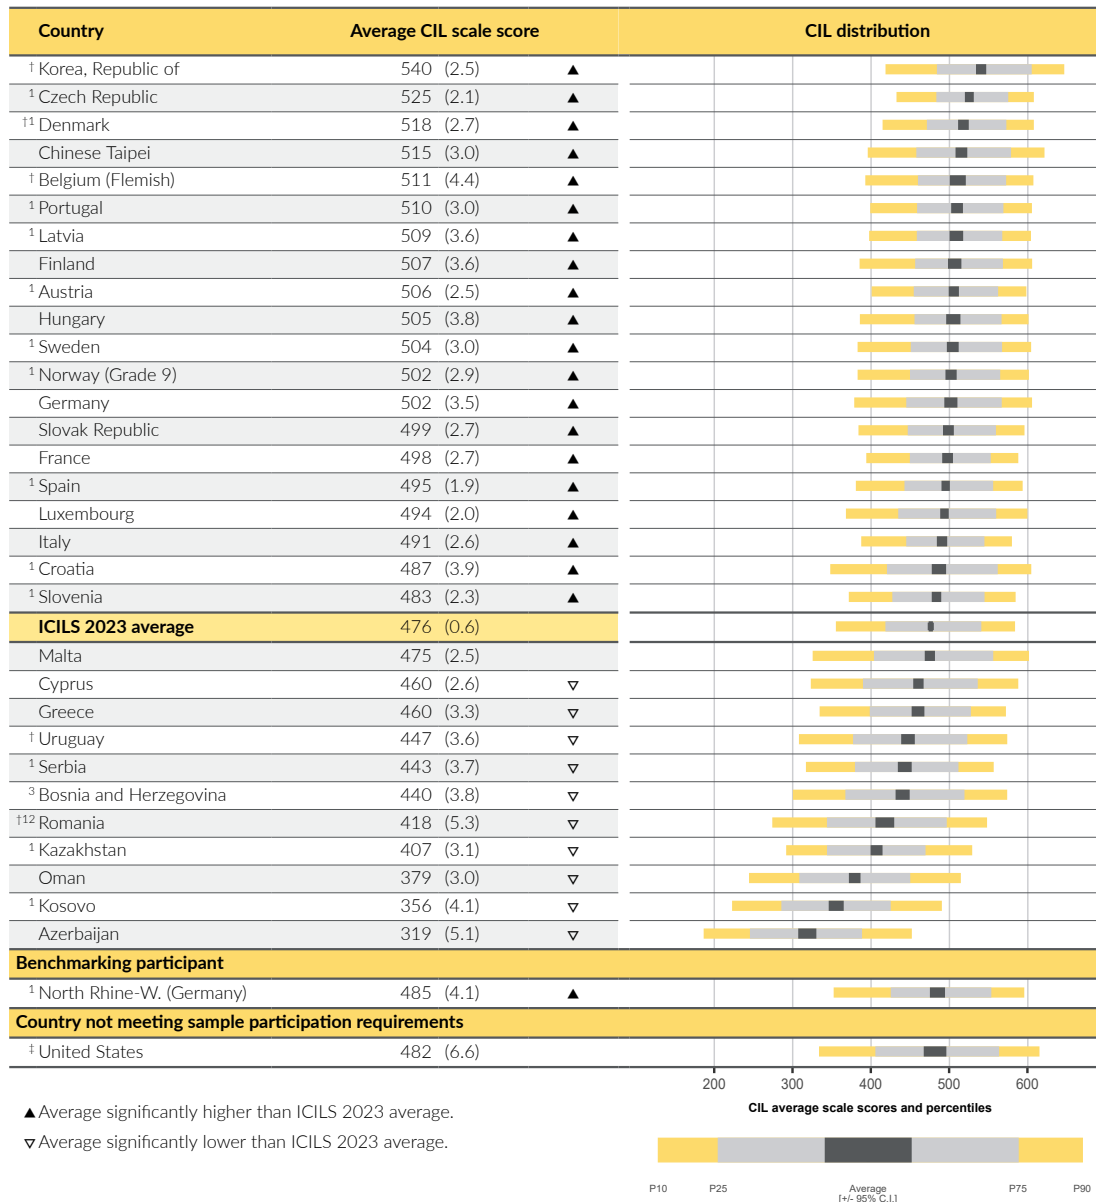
| Country | Average CIL scale score | | CIL distribution |
|---|---|---|---|
| † Korea, Republic of | 540 (2.5) | ▲ | |
| ¹ Czech Republic | 525 (2.1) | ▲ | |
| †¹ Denmark | 518 (2.7) | ▲ | |
| Chinese Taipei | 515 (3.0) | ▲ | |
| † Belgium (Flemish) | 511 (4.4) | ▲ | |
| ¹ Portugal | 510 (3.0) | ▲ | |
| ¹ Latvia | 509 (3.6) | ▲ | |
| Finland | 507 (3.6) | ▲ | |
| ¹ Austria | 506 (2.5) | ▲ | |
| Hungary | 505 (3.8) | ▲ | |
| ¹ Sweden | 504 (3.0) | ▲ | |
| ¹ Norway (Grade 9) | 502 (2.9) | ▲ | |
| Germany | 502 (3.5) | ▲ | |
| Slovak Republic | 499 (2.7) | ▲ | |
| France | 498 (2.7) | ▲ | |
| ¹ Spain | 495 (1.9) | ▲ | |
| Luxembourg | 494 (2.0) | ▲ | |
| Italy | 491 (2.6) | ▲ | |
| ¹ Croatia | 487 (3.9) | ▲ | |
| ¹ Slovenia | 483 (2.3) | ▲ | |
| ICILS 2023 average | 476 (0.6) | | |
| Malta | 475 (2.5) | | |
| Cyprus | 460 (2.6) | ▽ | |
| Greece | 460 (3.3) | ▽ | |
| † Uruguay | 447 (3.6) | ▽ | |
| ¹ Serbia | 443 (3.7) | ▽ | |
| ³ Bosnia and Herzegovina | 440 (3.8) | ▽ | |
| †¹² Romania | 418 (5.3) | ▽ | |
| ¹ Kazakhstan | 407 (3.1) | ▽ | |
| Oman | 379 (3.0) | ▽ | |
| ¹ Kosovo | 356 (4.1) | ▽ | |
| Azerbaijan | 319 (5.1) | ▽ | |
| Benchmarking participant | | | |
| ¹ North Rhine-W. (Germany) | 485 (4.1) | ▲ | |
| Country not meeting sample participation requirements | | | |
| ‡ United States | 482 (6.6) | | |

200 300 400 500 600

CIL average scale scores and percentiles

▲ Average significantly higher than ICILS 2023 average.

▽ Average significantly lower than ICILS 2023 average.

P10 P25 Average [+/- 95% C.I.] P75 P90